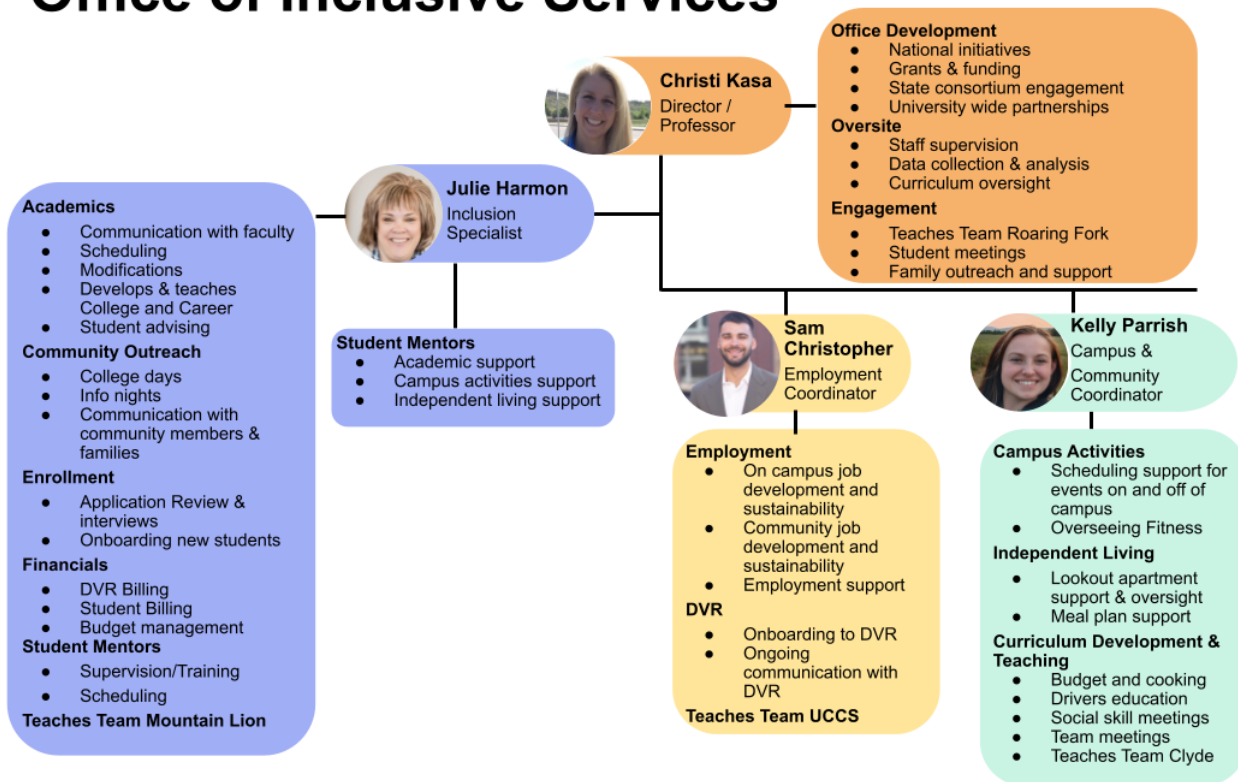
Office of Inclusive Services

Christi Kasa
Director / Professor

Office Development
- National initiatives
- Grants & funding
- State consortium engagement
- University wide partnerships

Oversite
- Staff supervision
- Data collection & analysis
- Curriculum oversight

Engagement
- Teaches Team Roaring Fork
- Student meetings
- Family outreach and support

Julie Harmon
Inclusion Specialist

Academics
- Communication with faculty
- Scheduling
- Modifications
- Develops & teaches College and Career
- Student advising

Community Outreach
- College days
- Info nights
- Communication with community members & families

Enrollment
- Application Review & interviews
- Onboarding new students

Financials
- DVR Billing
- Student Billing
- Budget management

Student Mentors
- Supervision/Training
- Scheduling

Teaches Team Mountain Lion

Student Mentors
- Academic support
- Campus activities support
- Independent living support

Sam Christopher
Employment Coordinator

Employment
- On campus job development and sustainability
- Community job development and sustainability
- Employment support

DVR
- Onboarding to DVR
- Ongoing communication with DVR

Teaches Team UCCS

Kelly Parrish
Campus & Community Coordinator

Campus Activities
- Scheduling support for events on and off of campus
- Overseeing Fitness

Independent Living
- Lookout apartment support & oversight
- Meal plan support

Curriculum Development & Teaching
- Budget and cooking
- Drivers education
- Social skill meetings
- Team meetings
- Teaches Team Clyde